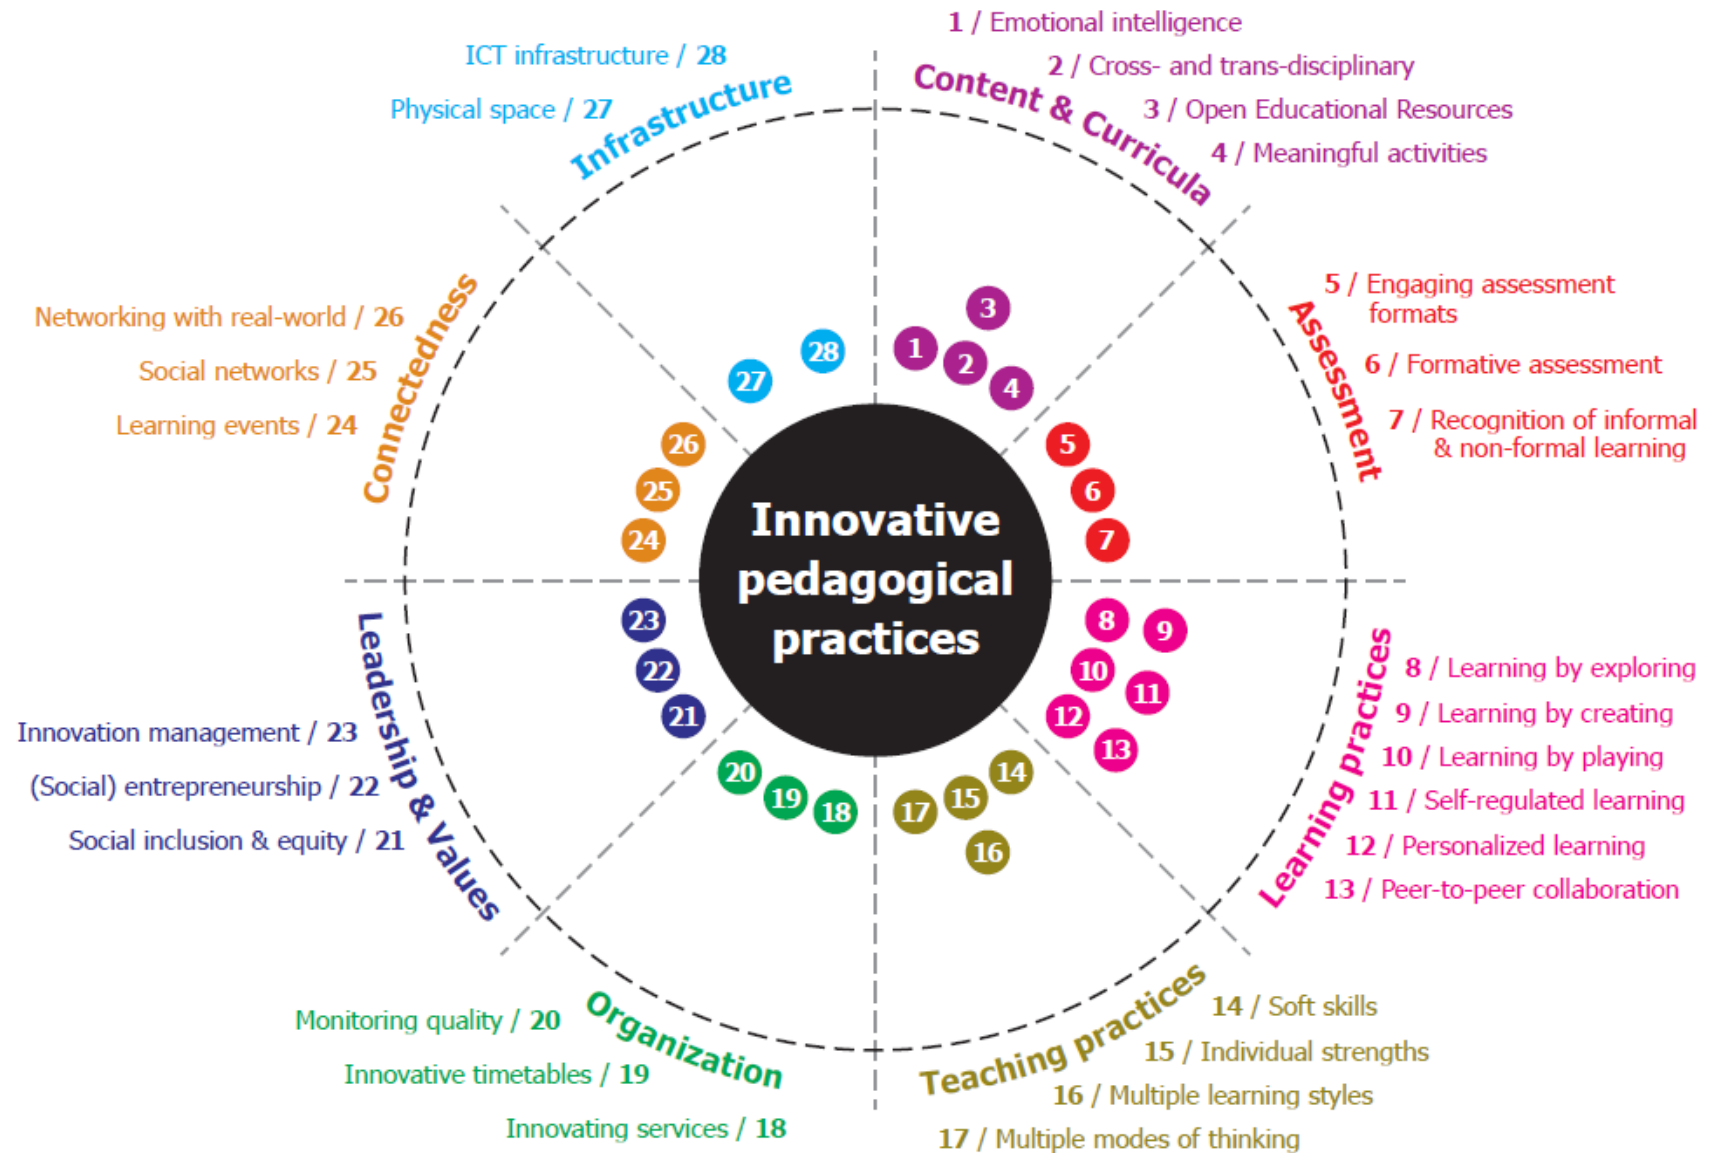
1 / Emotional intelligence
2 / Cross- and trans-disciplinary
3 / Open Educational Resources
4 / Meaningful activities

Content & Curricula

ICT infrastructure / 28
Physical space / 27

Infrastructure

5 / Engaging assessment formats
6 / Formative assessment
7 / Recognition of informal & non-formal learning

Assessment

Networking with real-world / 26
Social networks / 25
Learning events / 24

Connectedness

3
1
2
4
28
27
26
25
24
5
6
7

Innovative pedagogical practices

23
22
21
8
9
10
11
12
13
20
19
18
17
15
14
16

Leadership & Values

Innovation management / 23
(Social) entrepreneurship / 22
Social inclusion & equity / 21

Learning practices

8 / Learning by exploring
9 / Learning by creating
10 / Learning by playing
11 / Self-regulated learning
12 / Personalized learning
13 / Peer-to-peer collaboration

Organization

Monitoring quality / 20
Innovative timetables / 19
Innovating services / 18

Teaching practices

14 / Soft skills
15 / Individual strengths
16 / Multiple learning styles
17 / Multiple modes of thinking